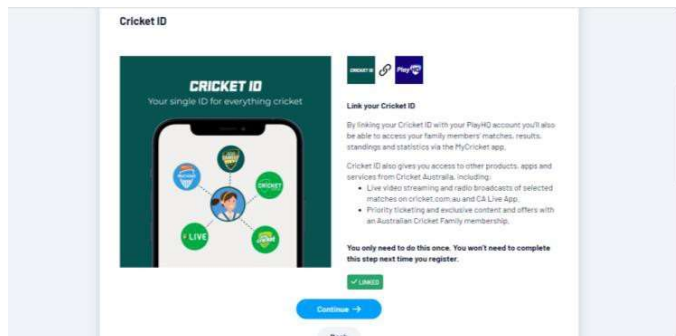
Cricket ID

CRICKET ID
Your single ID for everything cricket

LIVE

CRICKET ID PlayHQ

Link your Cricket ID

By linking your Cricket ID with your PlayHQ account you'll also be able to access your family members' matches, results, standings and statistics via the MyCricket app.

Cricket ID also gives you access to other products, apps and services from Cricket Australia, including:
• Live video streaming and radio broadcasts of selected matches on cricket.com.au and CA Live App.
• Priority ticketing and exclusive content and offers with an Australian Cricket Family membership.

You only need to do this once. You won't need to complete this step next time you register.

✓ LINKED

Continue →

Back